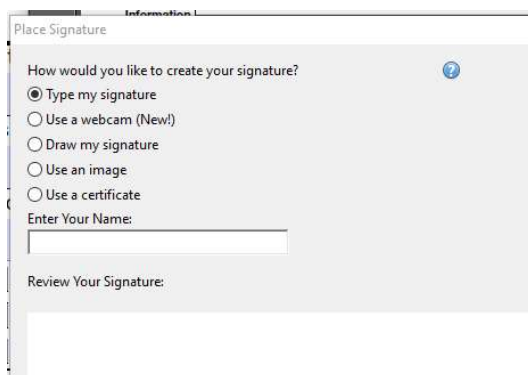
Information
Place Signature

How would you like to create your signature?
Type my signature
Use a webcam (New!)
Draw my signature
Use an image
Use a certificate
Enter Your Name:

Review Your Signature: